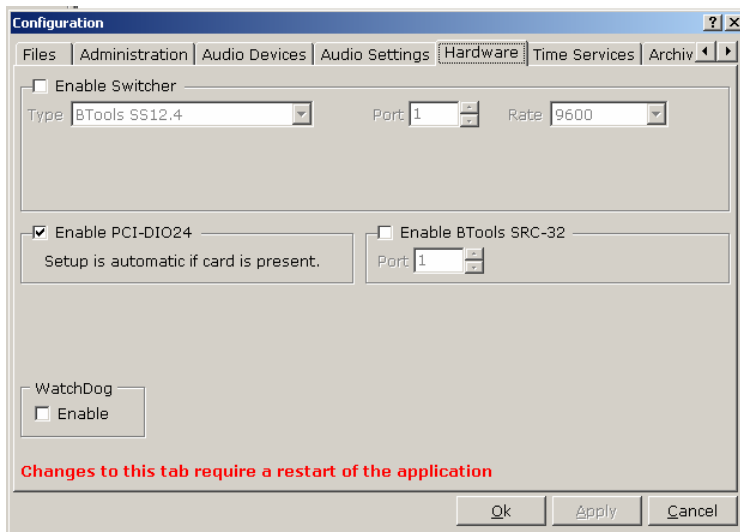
Configuration
?
X
Files | Administration | Audio Devices | Audio Settings | Hardware | Time Services | Archiv

Enable Switcher
Type BTools SS12.4
Port 1
Rate 9600

Enable PCI-DIO24
Setup is automatic if card is present.

Enable BTools SRC-32
Port 1

WatchDog
Enable

Changes to this tab require a restart of the application

Ok
Apply
Cancel